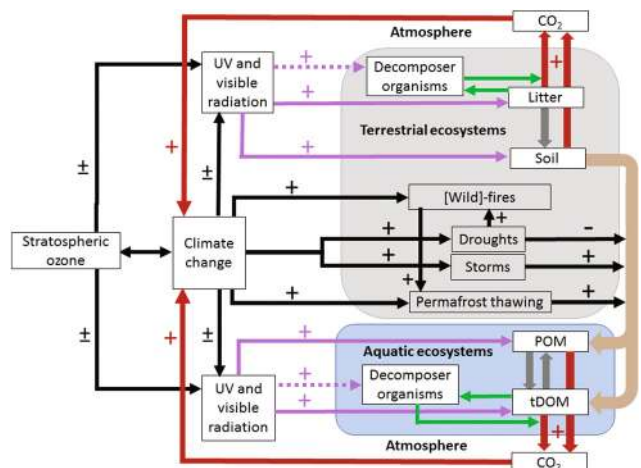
Atmosphere

$CO_2$

UV and visible radiation

+

Decomposer organisms

+

Litter

+

Terrestrial ecosystems

±

+

+

Soil

±

+

[Wild]-fires

+

Stratospheric ozone

Climate change

+

Droughts

-

+

Storms

+

+

+

Permafrost thawing

+

±

+

±

+

Aquatic ecosystems

POM

+

UV and visible radiation

+

Decomposer organisms

tDOM

+

Atmosphere

$CO_2$